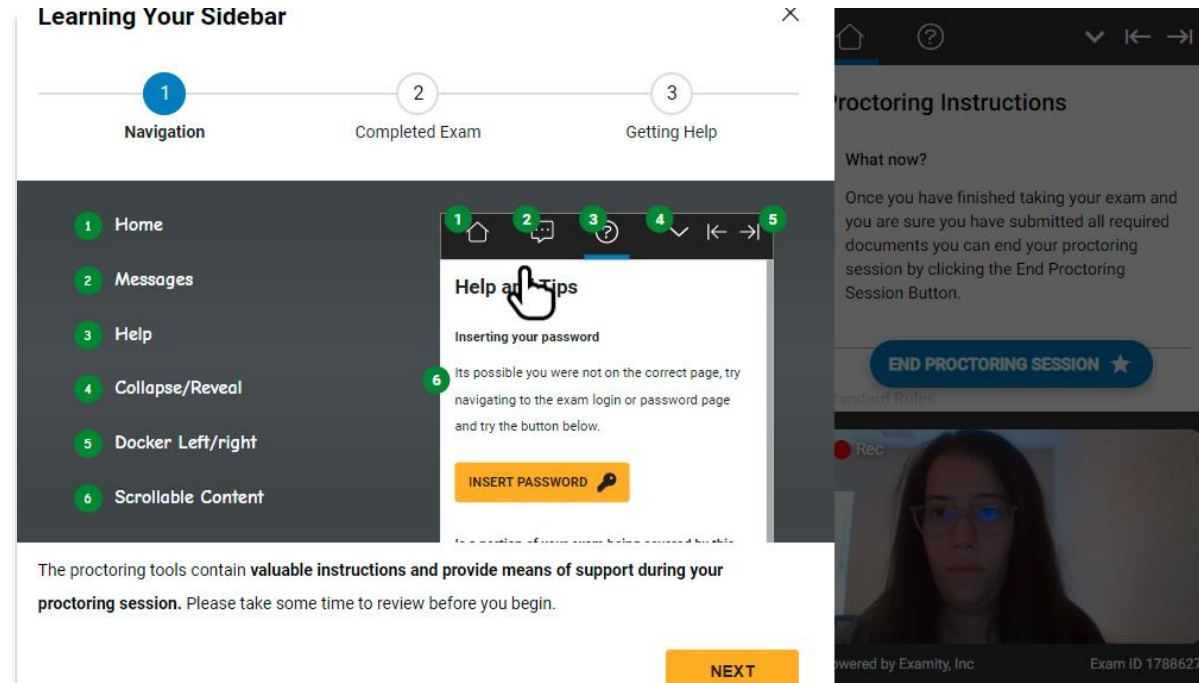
Learning Your Sidebar

×

1 Navigation

2 Completed Exam

3 Getting Help

1 Home

2 Messages

3 Help

4 Collapse/Reveal

5 Docker Left/right

6 Scrollable Content

1 2 3 4 5

Help a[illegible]Tips

Inserting your password

6 Its possible you were not on the correct page, try navigating to the exam login or password page and try the button below.

INSERT PASSWORD

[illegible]

The proctoring tools contain **valuable instructions and provide means of support during your proctoring session.** Please take some time to review before you begin.

NEXT

roctoring Instructions

What now?

Once you have finished taking your exam and you are sure you have submitted all required documents you can end your proctoring session by clicking the End Proctoring Session Button.

END PROCTORING SESSION

tandard Rules

Rec

owered by Examity, Inc

Exam ID 1788627